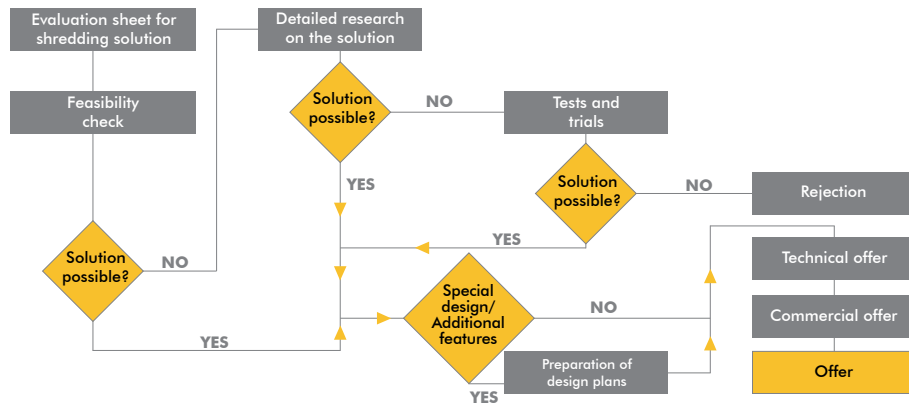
Evaluation sheet for shredding solution

Feasibility check

Solution possible?

NO

YES

Detailed research on the solution

Solution possible?

NO

YES

Tests and trials

Solution possible?

NO

YES

Rejection

Special design/ Additional features

NO

YES

Preparation of design plans

Technical offer

Commercial offer

Offer